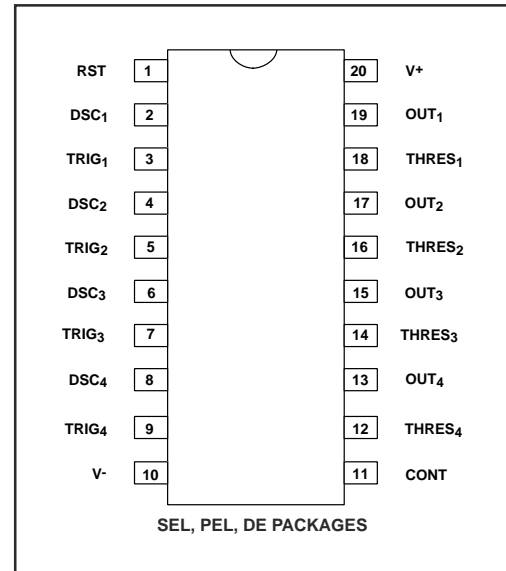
RST 1
DSC$_1$ 2
TRIG$_1$ 3
DSC$_2$ 4
TRIG$_2$ 5
DSC$_3$ 6
TRIG$_3$ 7
DSC$_4$ 8
TRIG$_4$ 9
V- 10

20 V+
19 OUT$_1$
18 THRES$_1$
17 OUT$_2$
16 THRES$_2$
15 OUT$_3$
14 THRES$_3$
13 OUT$_4$
12 THRES$_4$
11 CONT

SEL, PEL, DE PACKAGES